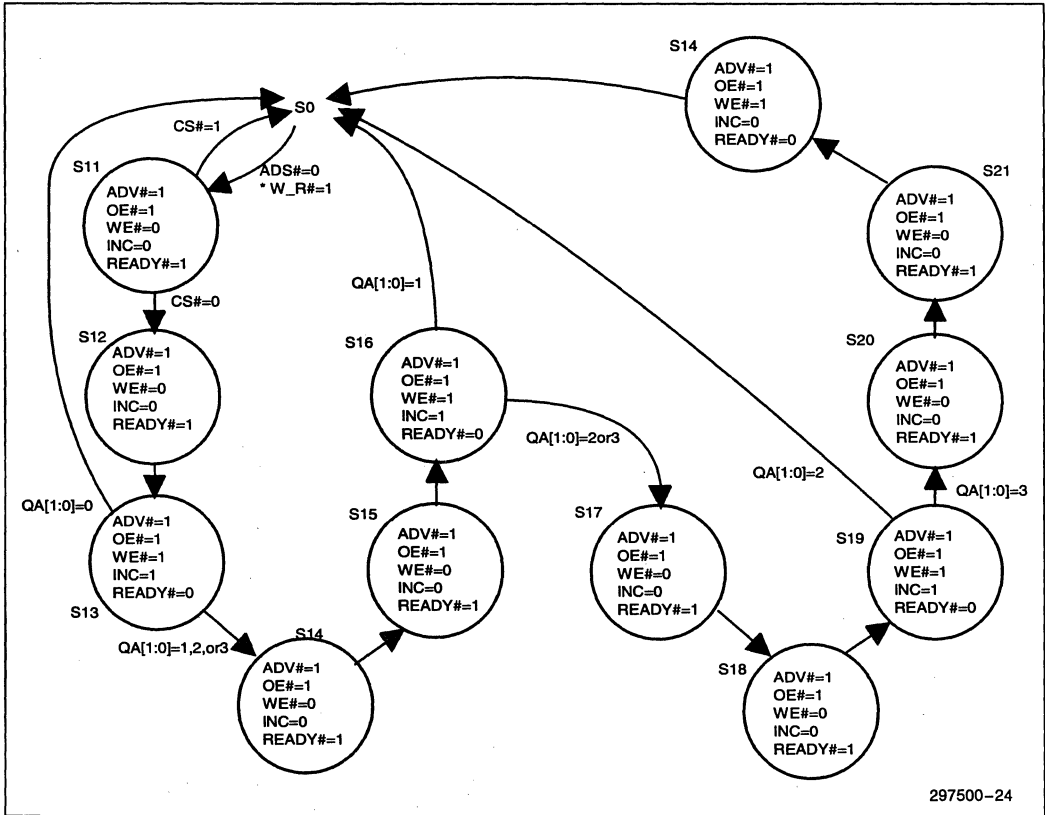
S14
ADV#=1
OE#=1
WE#=1
INC=0
READY#=0

S0

CS#=1

ADS#=0
* W_R#=1

S11
ADV#=1
OE#=1
WE#=0
INC=0
READY#=1

S21
ADV#=1
OE#=1
WE#=0
INC=0
READY#=1

QA[1:0]=1

CS#=0

S12
ADV#=1
OE#=1
WE#=0
INC=0
READY#=1

S16
ADV#=1
OE#=1
WE#=1
INC=1
READY#=0

S20
ADV#=1
OE#=1
WE#=0
INC=0
READY#=1

QA[1:0]=2or3

QA[1:0]=2

QA[1:0]=0

ADV#=1
OE#=1
WE#=1
INC=1
READY#=0
S13

S15
ADV#=1
OE#=1
WE#=0
INC=0
READY#=1

S17
ADV#=1
OE#=1
WE#=0
INC=0
READY#=1

QA[1:0]=3

S19
ADV#=1
OE#=1
WE#=1
INC=1
READY#=0

QA[1:0]=1,2,or3

S14
ADV#=1
OE#=1
WE#=0
INC=0
READY#=1

S18
ADV#=1
OE#=1
WE#=0
INC=0
READY#=1

297500–24